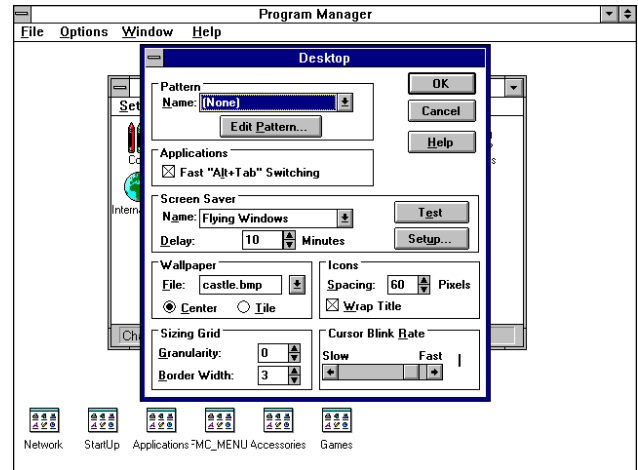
Program Manager
File Options Window Help

Desktop

Pattern
Name: (None)
Edit Pattern...

OK
Cancel
Help

Applications
☒ Fast "Alt+Tab" Switching

Screen Saver
Name: Flying Windows
Delay: 10 Minutes
Test
Setup...

Wallpaper
File: castle.bmp
◉ Center ○ Tile

Icons
Spacing: 60 Pixels
☒ Wrap Title

Sizing Grid
Granularity: 0
Border Width: 3

Cursor Blink Rate
Slow Fast

Set
Co
Interna
s
Ch

Network StartUp Applications FMC_MENU Accessories Games